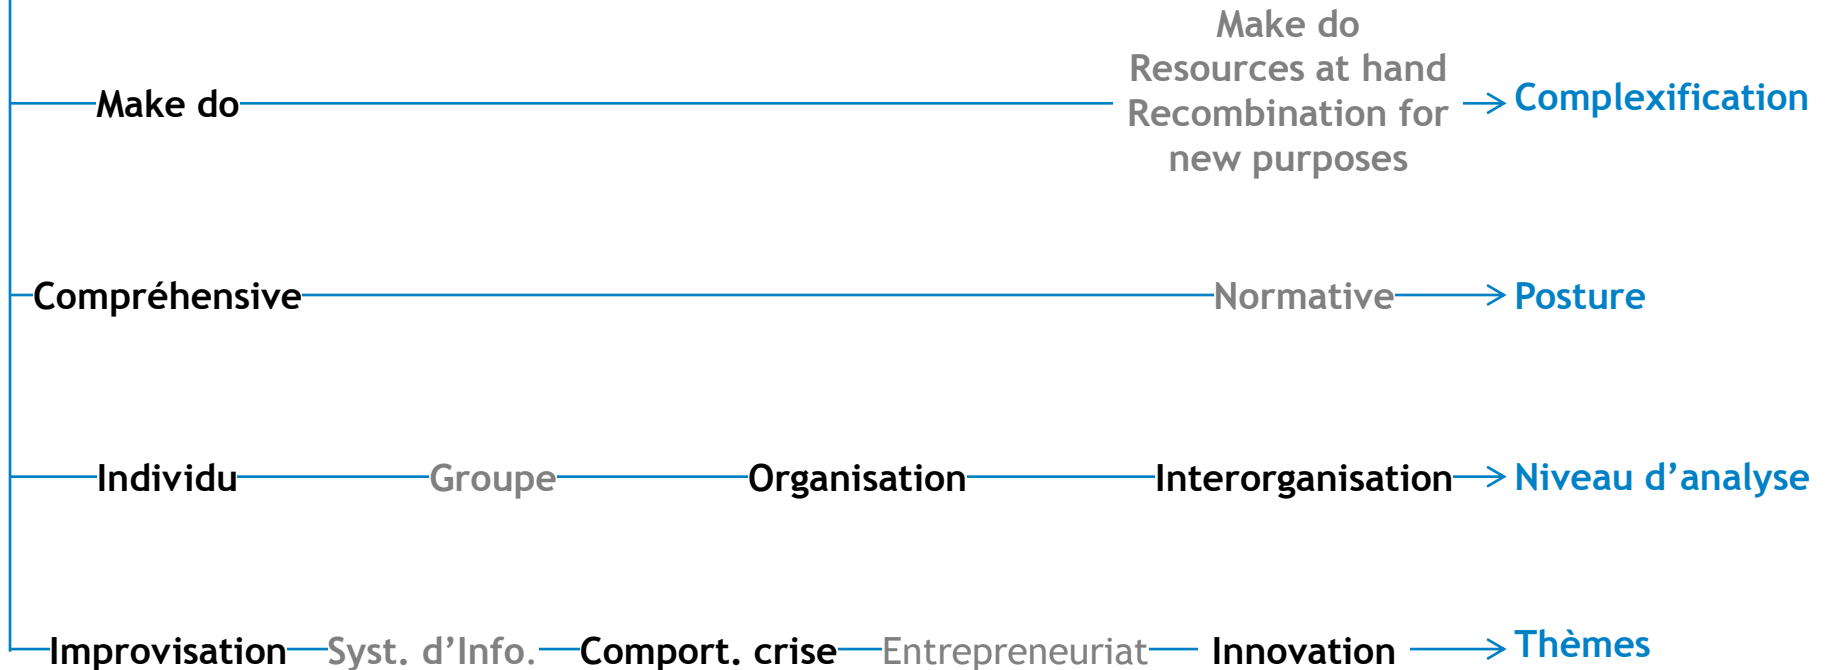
Make do

Make do
Resources at hand
Recombination for
new purposes

Complexification

Compréhensive

Normative

Posture

Individu

Groupe

Organisation

Interorganisation

Niveau d’analyse

Improvisation

Syst. d’Info.

Comport. crise

Entrepreneuriat

Innovation

Thèmes